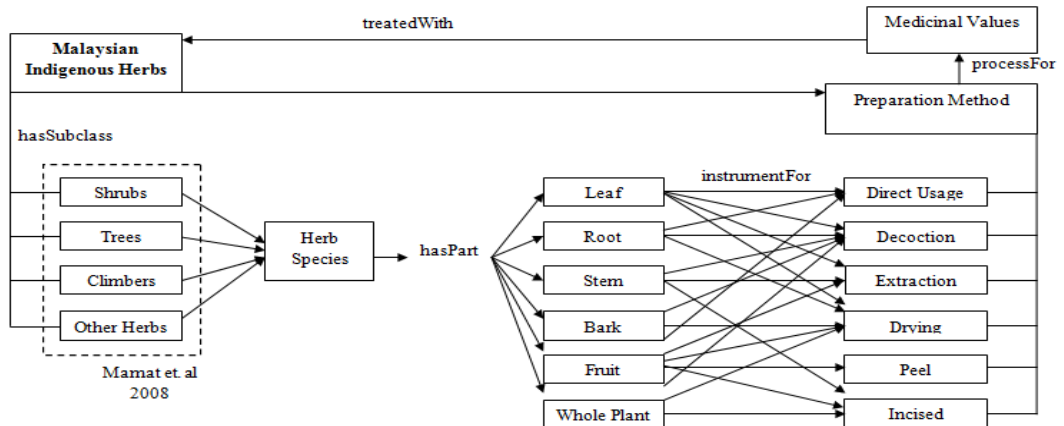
treatedWith

Medicinal Values

Malaysian Indigenous Herbs

processFor

Preparation Method

hasSubclass

Shrubs

Trees

Climbers

Other Herbs

Mamat et. al 2008

Herb Species

hasPart

Leaf

Root

Stem

Bark

Fruit

Whole Plant

instrumentFor

Direct Usage

Decoction

Extraction

Drying

Peel

Incised